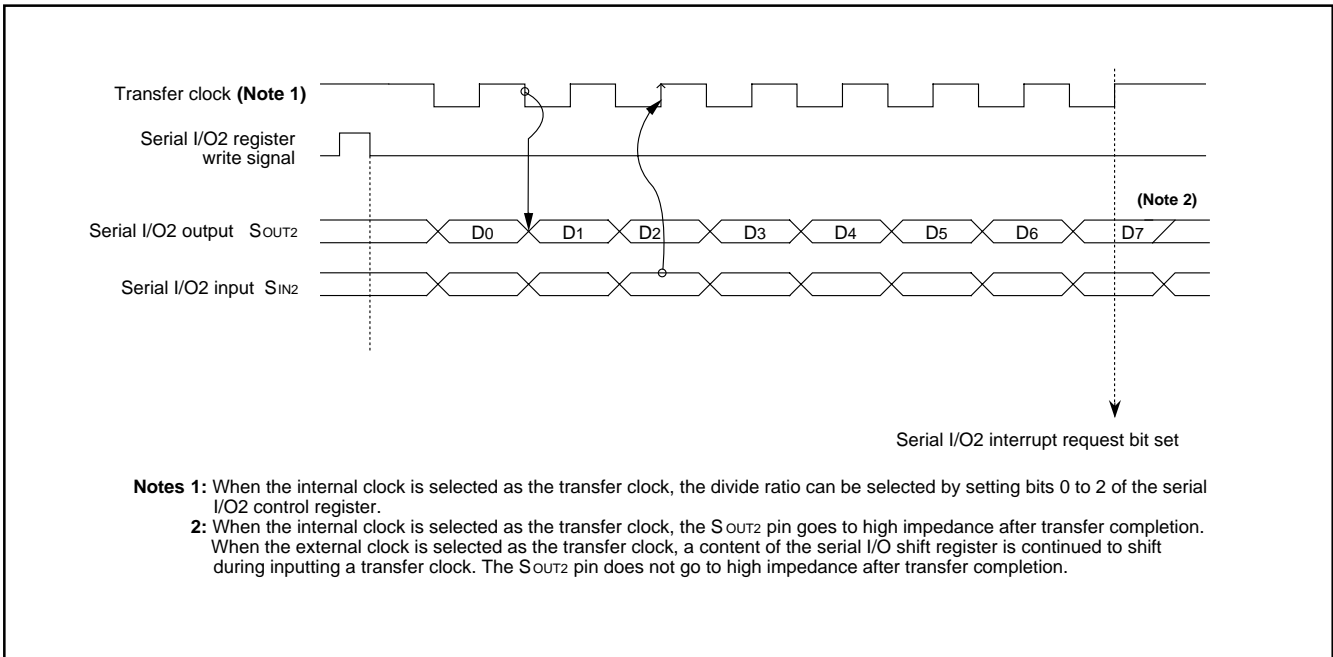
Transfer clock **(Note 1)**

Serial I/O2 register write signal

**(Note 2)**

Serial I/O2 output $S_{OUT2}$

$D_0$ $D_1$ $D_2$ $D_3$ $D_4$ $D_5$ $D_6$ $D_7$

Serial I/O2 input $S_{IN2}$

Serial I/O2 interrupt request bit set

**Notes 1:** When the internal clock is selected as the transfer clock, the divide ratio can be selected by setting bits 0 to 2 of the serial I/O2 control register.
**2:** When the internal clock is selected as the transfer clock, the $S_{OUT2}$ pin goes to high impedance after transfer completion. When the external clock is selected as the transfer clock, a content of the serial I/O shift register is continued to shift during inputting a transfer clock. The $S_{OUT2}$ pin does not go to high impedance after transfer completion.